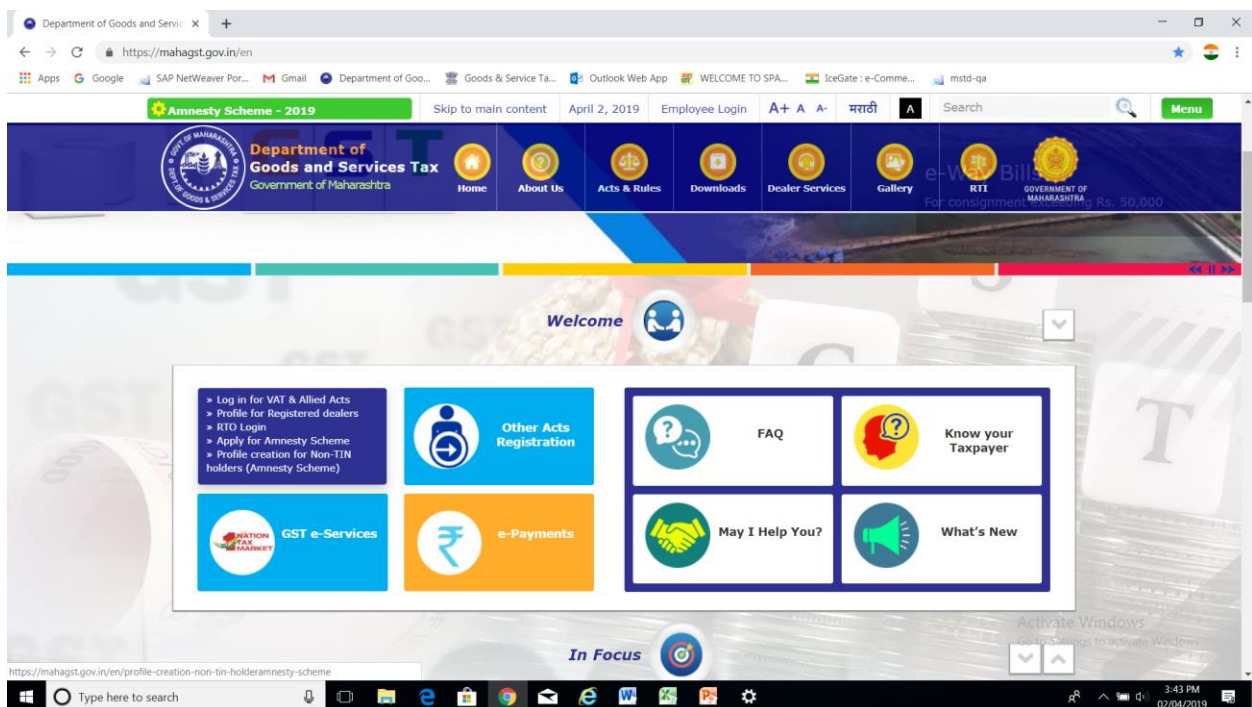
Department of Goods and Servic ×

https://mahagst.gov.in/en

Apps Google SAP NetWeaver Por... Gmail Department of Goo... Goods & Service Ta... Outlook Web App WELCOME TO SPA... IceGate : e-Comme... mstd-qa

Amnesty Scheme - 2019 | Skip to main content | April 2, 2019 | Employee Login | A+ A A- | मराठी | A | Search | Menu

Department of Goods and Services Tax
Government of Maharashtra

Home | About Us | Acts & Rules | Downloads | Dealer Services | Gallery | RTI | GOVERNMENT OF MAHARASHTRA

e-Way Bills
For consignment exceeding Rs. 50,000

Welcome

» Log in for VAT & Allied Acts
» Profile for Registered dealers
» RTO Login
» Apply for Amnesty Scheme
» Profile creation for Non-TIN holders (Amnesty Scheme)

Other Acts Registration

FAQ

Know your Taxpayer

GST e-Services

NATION TAX MARKET

e-Payments

May I Help You?

What's New

In Focus

Activate Windows
Go to Settings to activate Windows.

https://mahagst.gov.in/en/profile-creation-non-tin-holderamnesty-scheme

Type here to search

3:43 PM
02/04/2019